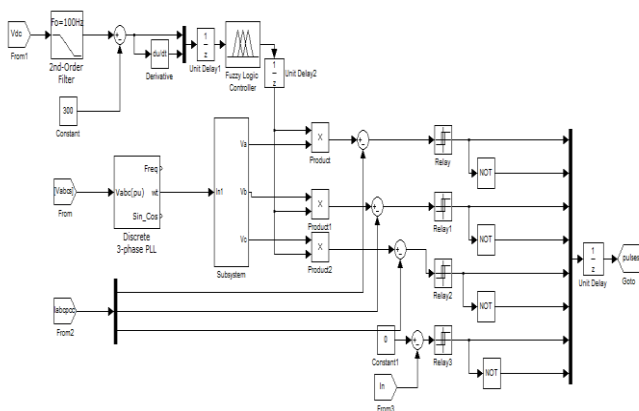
Vdc
From1

Fo=100Hz
2nd-Order Filter

300
Constant

du/dt
Derivative

$\frac{1}{z}$
Unit Delay1

Fuzzy Logic Controller

$\frac{1}{z}$
Unit Delay2

[Vabc]
From

Vabc(pu)
Freq
wt
Sin_Cos
Discrete 3-phase PLL

In1
Va
Vb
Vc
Subsystem

X
Product

X
Product1

X
Product2

Relay
NOT
Relay1
NOT
Relay2
NOT
Relay3
NOT

labcpcc
From2

0
Constant1

In
From3

$\frac{1}{z}$
Unit Delay

pulses
Goto